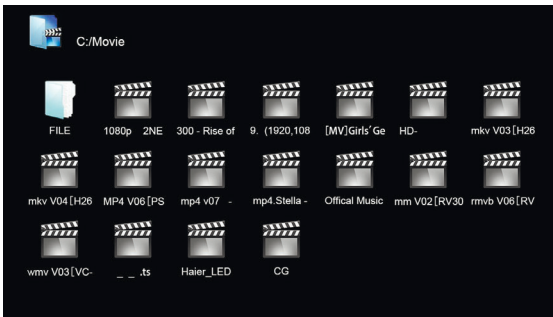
C:/Movie

FILE
1080p 2NE
300 - Rise of
9. (1920,108
[MV]Girls'Ge
HD-
mkv V03 [H26
mkv V04 [H26
MP4 V06 [PS
mp4 v07 -
mp4.Stella -
Offical Music
mm V02 [RV30
rmvb V06 [RV
wmv V03 [VC-
_ _ .ts
Haier_LED
CG